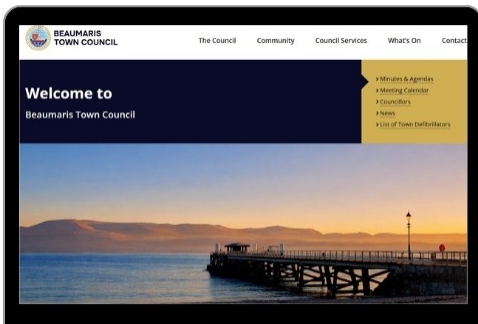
BEAUMARIS TOWN COUNCIL

The Council Community Council Services What's On Contact

Welcome to
Beaumaris Town Council

› Minutes & Agendas
› Meeting Calendar
› Councillors
› News
› List of Town Defibrillators